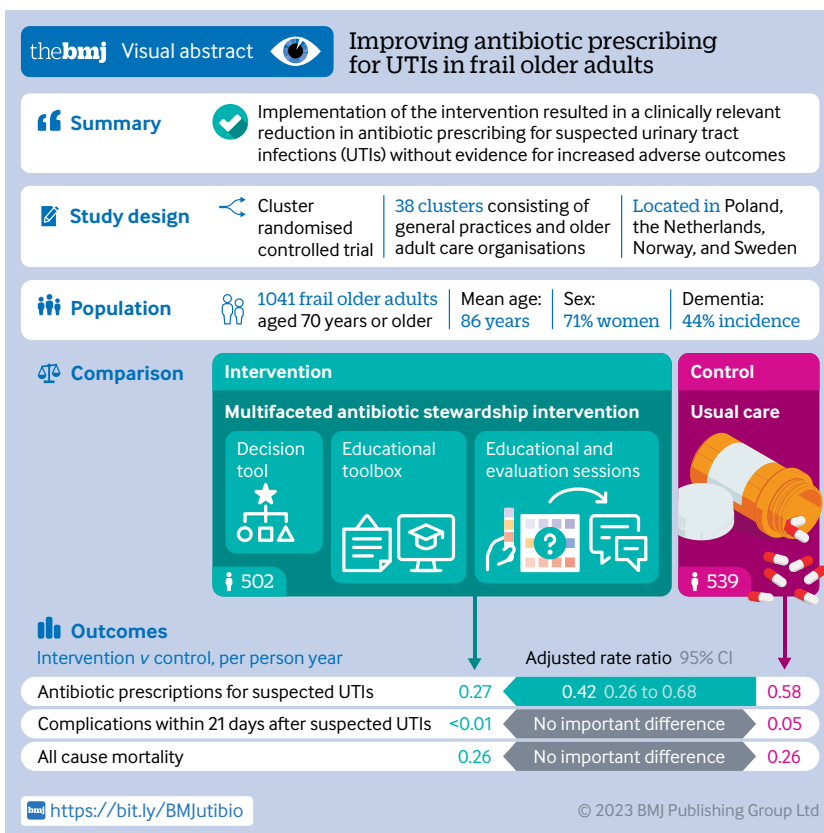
thebmj Visual abstract

Improving antibiotic prescribing for UTIs in frail older adults

Summary

Implementation of the intervention resulted in a clinically relevant reduction in antibiotic prescribing for suspected urinary tract infections (UTIs) without evidence for increased adverse outcomes

Study design

Cluster randomised controlled trial

38 clusters consisting of general practices and older adult care organisations

Located in Poland, the Netherlands, Norway, and Sweden

Population

1041 frail older adults aged 70 years or older

Mean age: 86 years

Sex: 71% women

Dementia: 44% incidence

Comparison

Intervention

Multifaceted antibiotic stewardship intervention

Decision tool

Educational toolbox

Educational and evaluation sessions

502

Control

Usual care

539

Outcomes

Intervention v control, per person year

Adjusted rate ratio 95% CI

| | Intervention | | Control |
|---|---|---|---|
| Antibiotic prescriptions for suspected UTIs | 0.27 | 0.42 0.26 to 0.68 | 0.58 |
| Complications within 21 days after suspected UTIs | <0.01 | No important difference | 0.05 |
| All cause mortality | 0.26 | No important difference | 0.26 |

https://bit.ly/BMJutibio

© 2023 BMJ Publishing Group Ltd